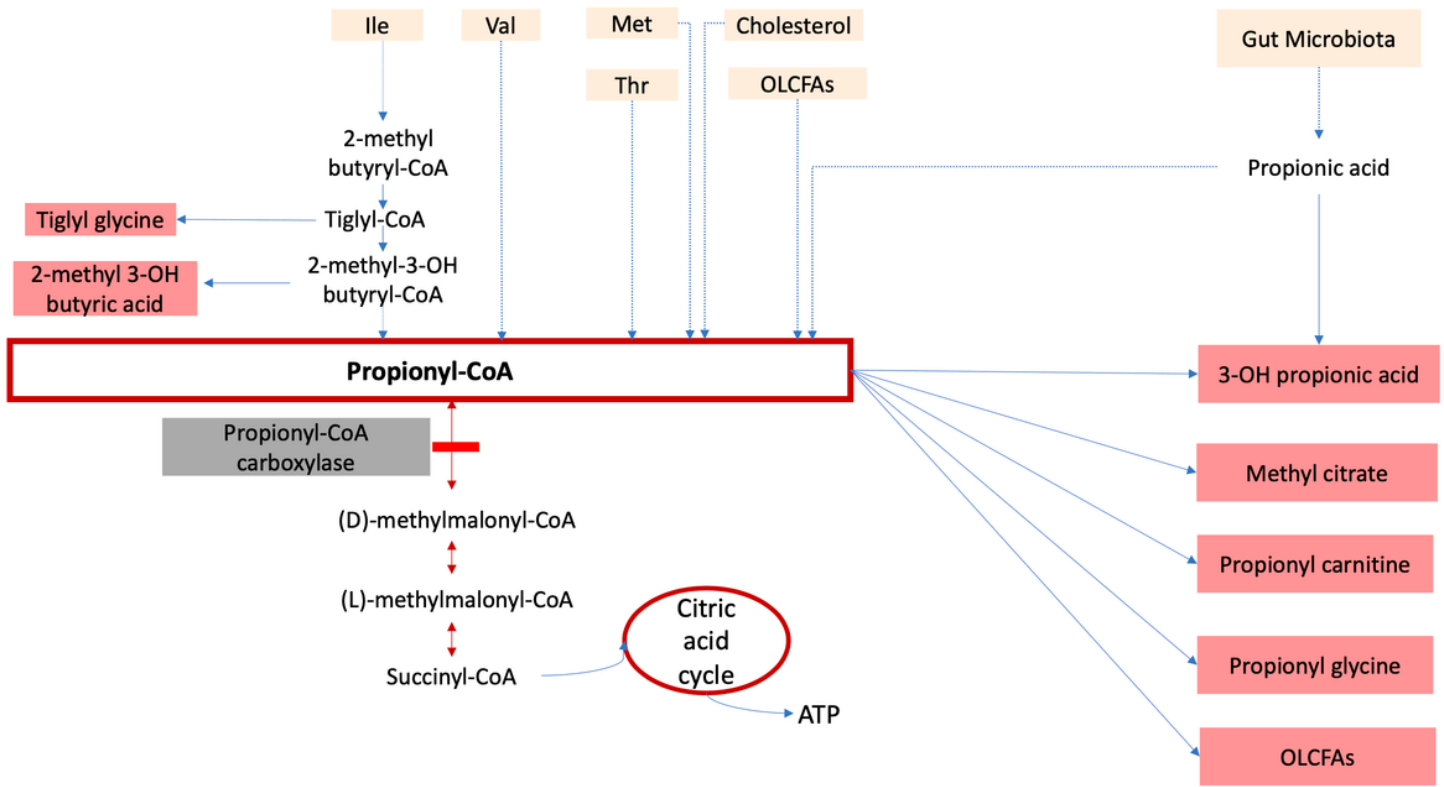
Ile

Val

Met

Cholesterol

Thr

OLCFAs

Gut Microbiota

2-methyl butyryl-CoA

Propionic acid

Tiglyl glycine

Tiglyl-CoA

2-methyl 3-OH butyric acid

2-methyl-3-OH butyryl-CoA

Propionyl-CoA

3-OH propionic acid

Propionyl-CoA carboxylase

Methyl citrate

(D)-methylmalonyl-CoA

Propionyl carnitine

(L)-methylmalonyl-CoA

Citric acid cycle

Succinyl-CoA

Propionyl glycine

ATP

OLCFAs